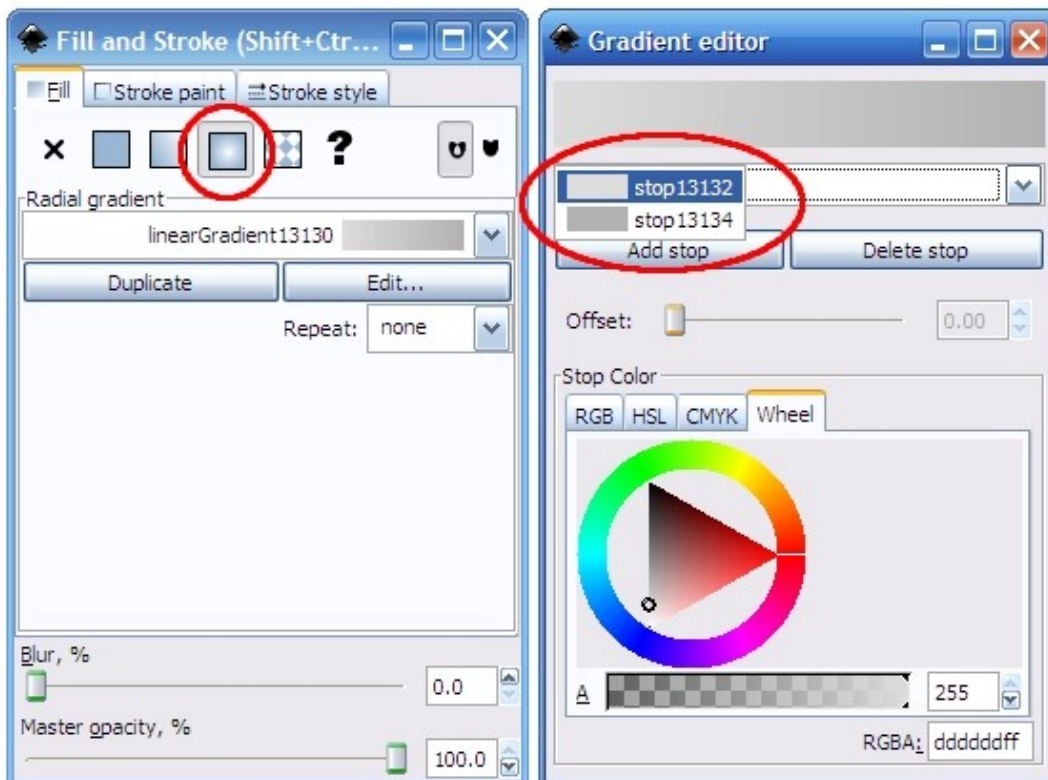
Fill and Stroke (Shift+Ctr...

Fill
Stroke paint
Stroke style

×
?

Radial gradient
linearGradient13130
Duplicate
Edit...
Repeat: none

Blur, %
0.0
Master opacity, %
100.0

Gradient editor

stop13132
stop13134
Add stop
Delete stop

Offset:
0.00

Stop Color
RGB HSL CMYK Wheel

A
255
RGBA: ddddddff